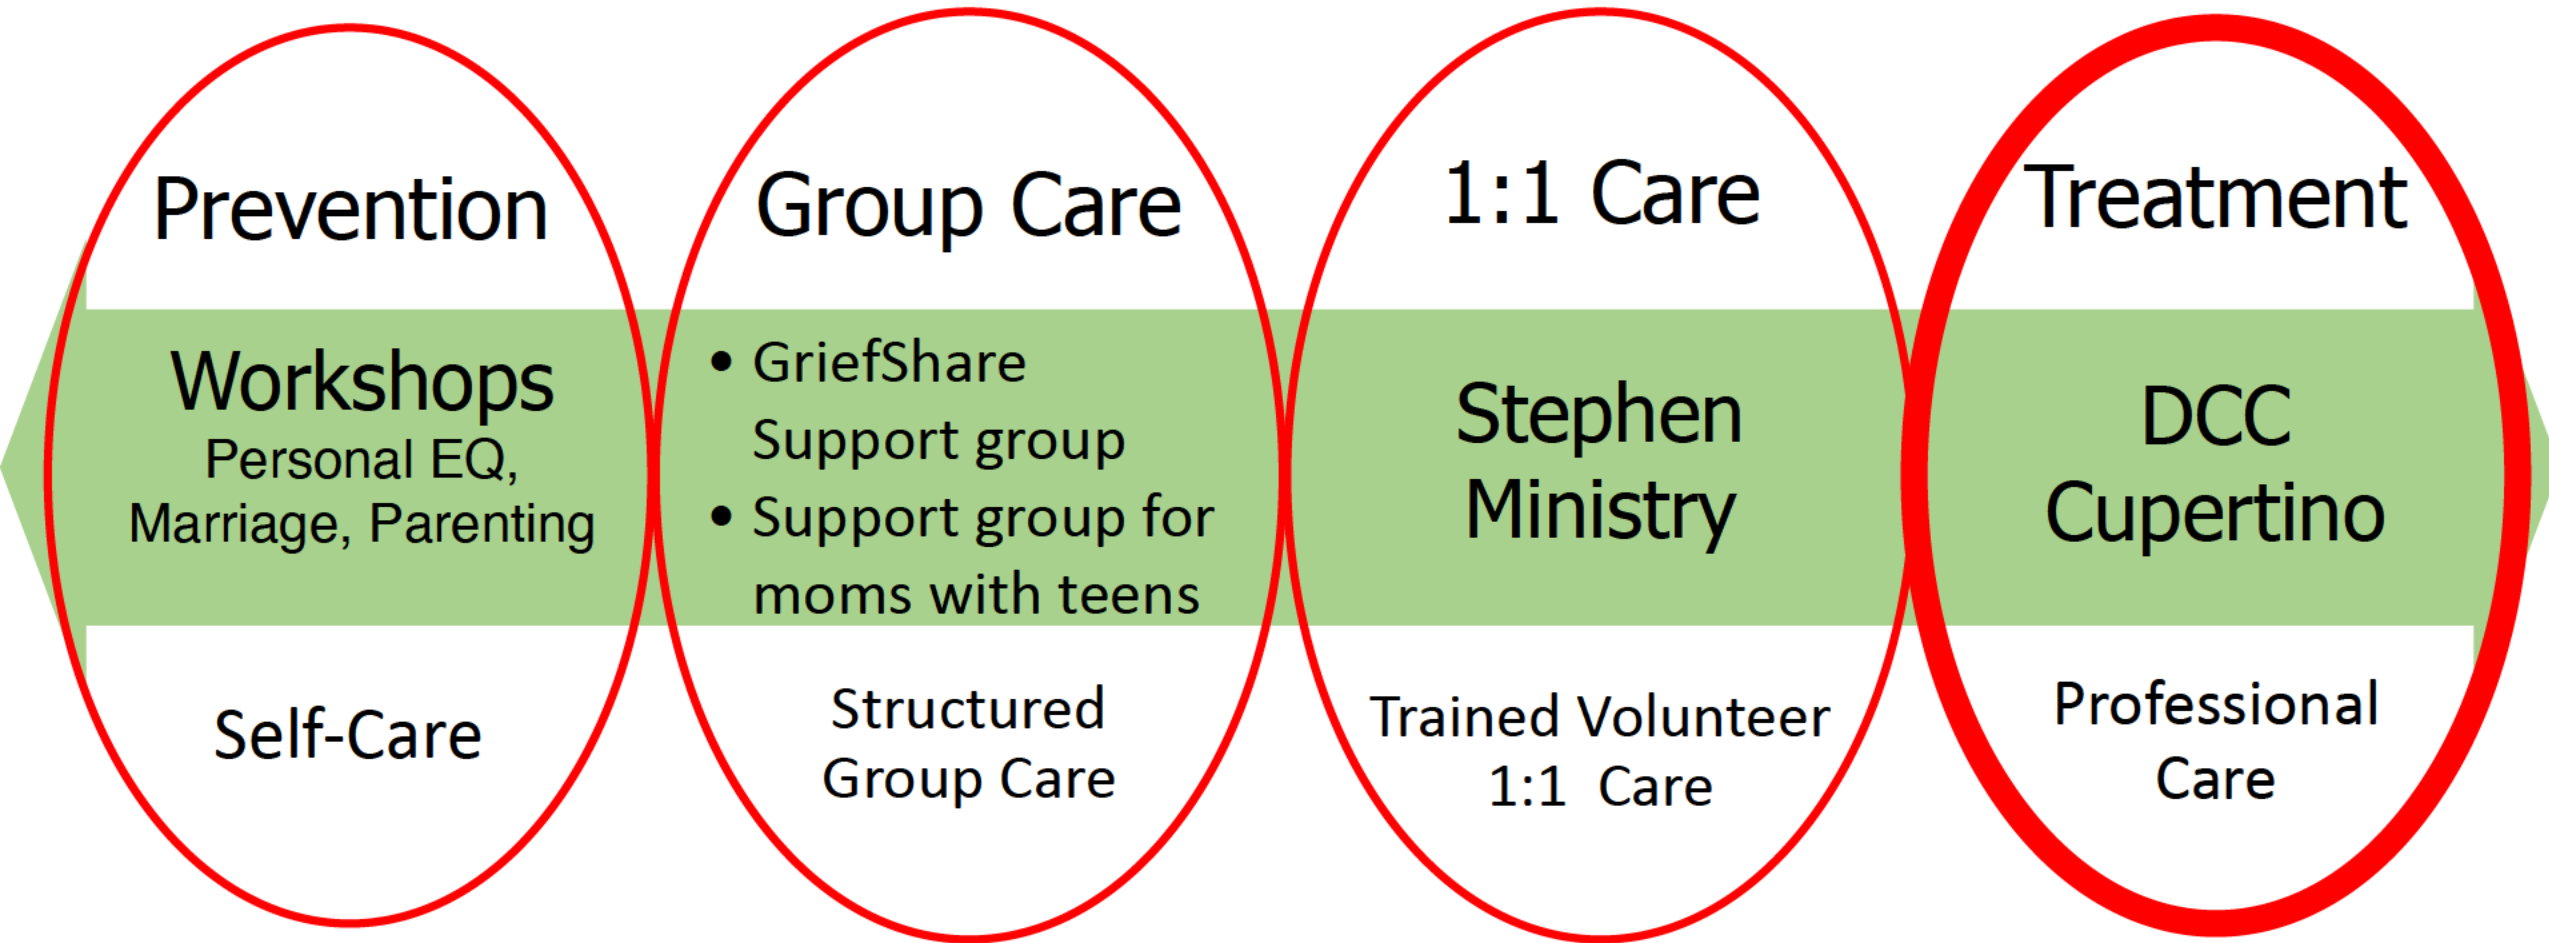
Prevention

Workshops
Personal EQ, Marriage, Parenting

Self-Care

Group Care

• GriefShare Support group
• Support group for moms with teens

Structured Group Care

1:1 Care

Stephen Ministry

Trained Volunteer 1:1 Care

Treatment

DCC Cupertino

Professional Care